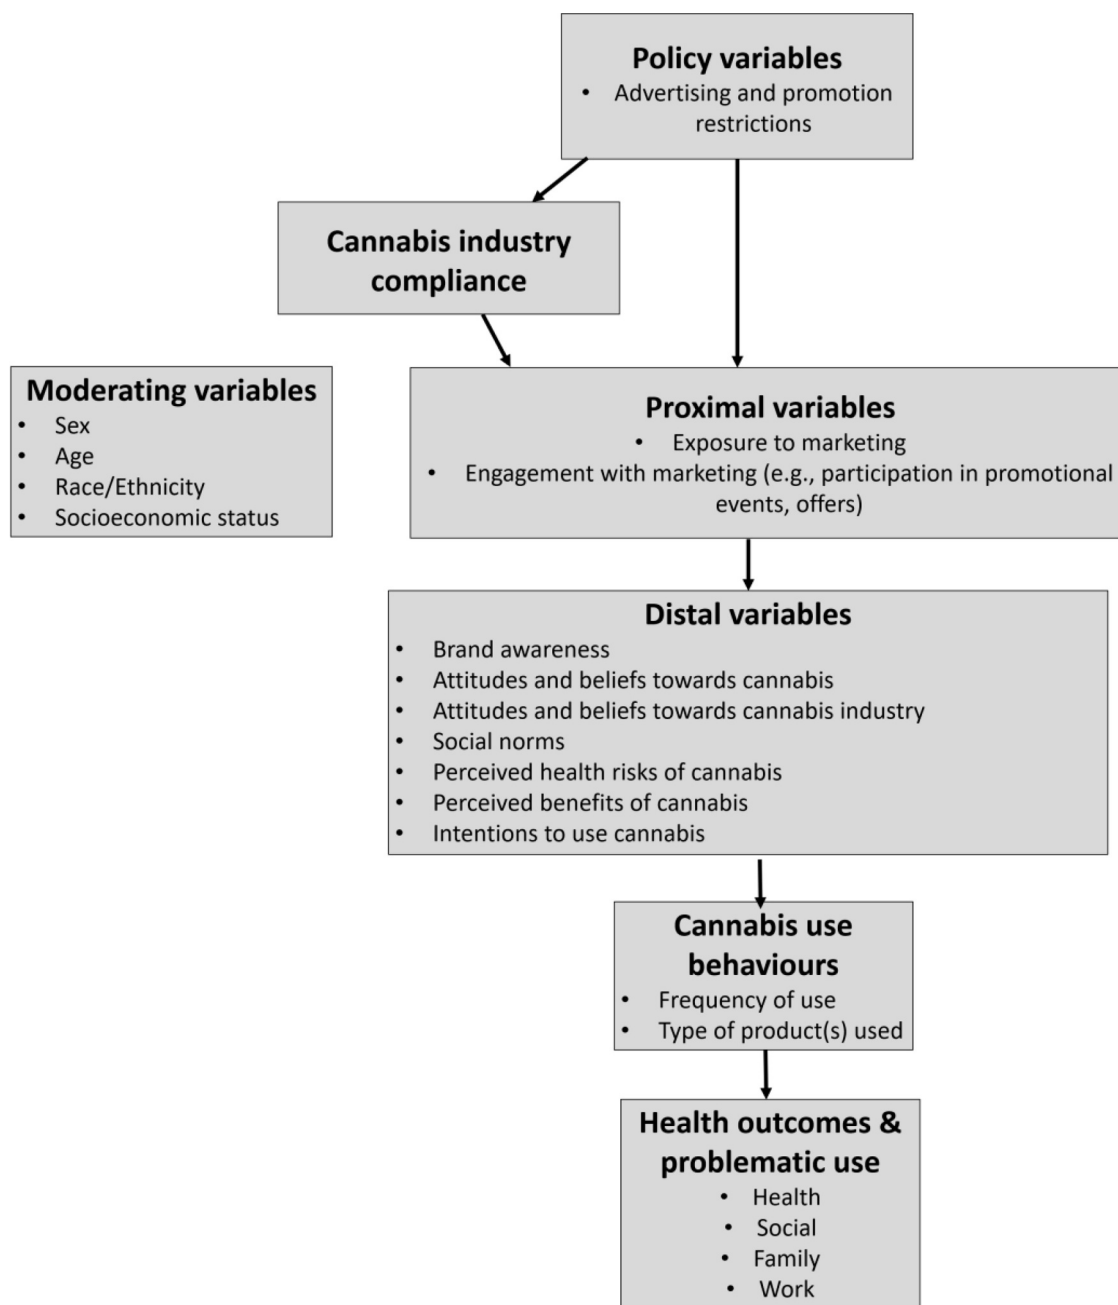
**Policy variables**
- Advertising and promotion restrictions

**Cannabis industry compliance**

**Moderating variables**
- Sex
- Age
- Race/Ethnicity
- Socioeconomic status

**Proximal variables**
- Exposure to marketing
- Engagement with marketing (e.g., participation in promotional events, offers)

**Distal variables**
- Brand awareness
- Attitudes and beliefs towards cannabis
- Attitudes and beliefs towards cannabis industry
- Social norms
- Perceived health risks of cannabis
- Perceived benefits of cannabis
- Intentions to use cannabis

**Cannabis use behaviours**
- Frequency of use
- Type of product(s) used

**Health outcomes & problematic use**
- Health
- Social
- Family
- Work